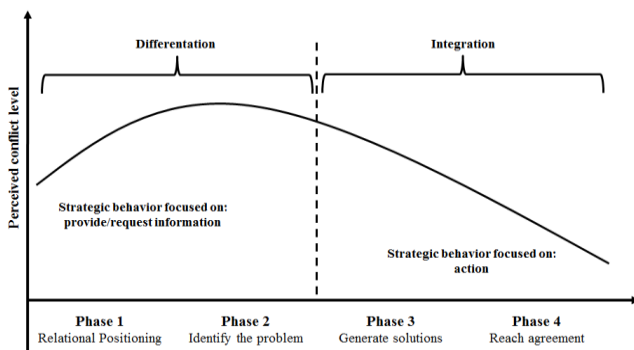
Differentation

Integration

Perceived conflict level

Strategic behavior focused on: provide/request information

Strategic behavior focused on: action

Phase 1
Relational Positioning

Phase 2
Identify the problem

Phase 3
Generate solutions

Phase 4
Reach agreement